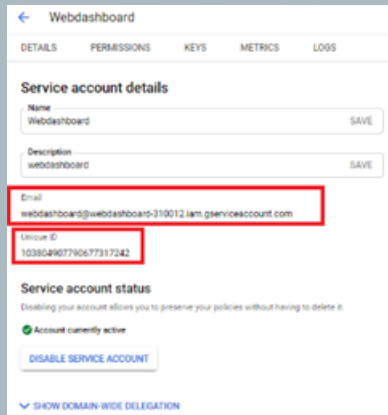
Webdashboard

DETAILS PERMISSIONS KEYS METRICS LOGS

Service account details

Name
Webdashboard
SAVE

Description
webdashboard
SAVE

Email
webdashboard@webdashboard-310012.iam.gserviceaccount.com

Unique ID
103804907790677317242

Service account status

Disabling your account allows you to preserve your policies without having to delete it.

Account currently active

DISABLE SERVICE ACCOUNT

SHOW DOMAIN-WIDE DELEGATION